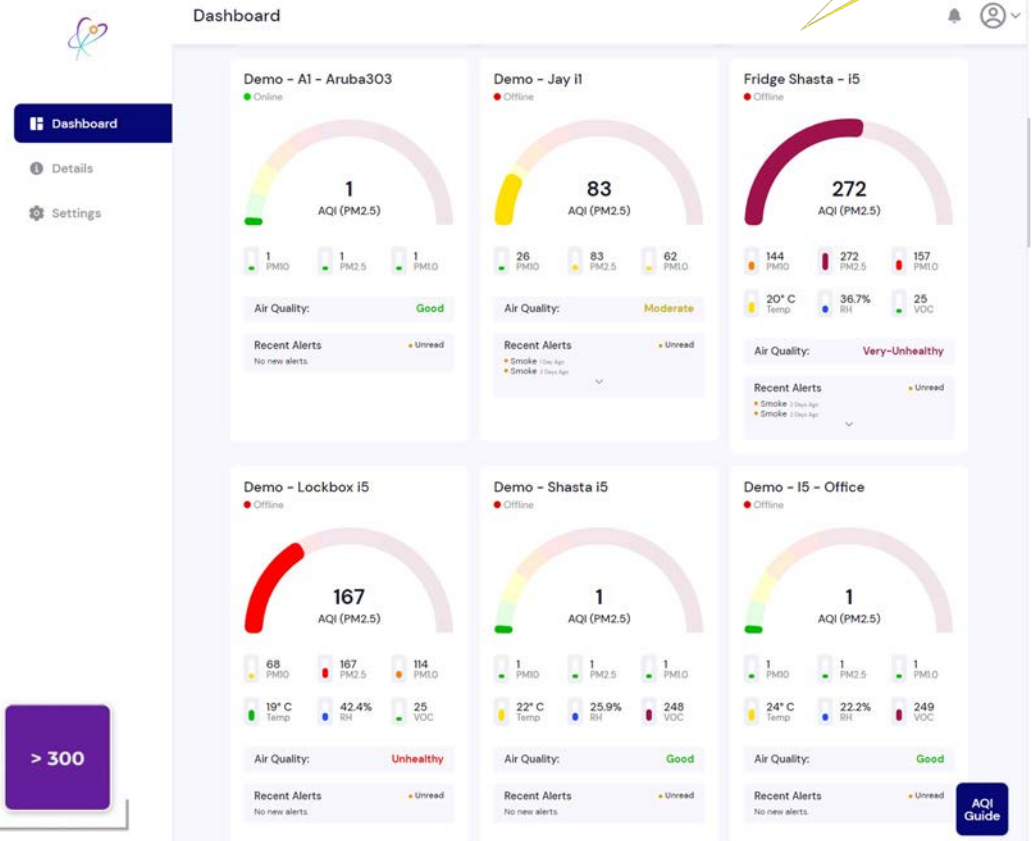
Dashboard

Dashboard
Details
Settings

Demo - A1 - Aruba303
Online
1
AQI (PM2.5)
1 PM10
1 PM2.5
1 PM1.0
Air Quality: Good
Recent Alerts
Unread
No new alerts.

Demo - Jay i1
Offline
83
AQI (PM2.5)
26 PM10
83 PM2.5
62 PM1.0
Air Quality: Moderate
Recent Alerts
Unread
Smoke 1 Day Ago
Smoke 2 Days Ago

Fridge Shasta - i5
Offline
272
AQI (PM2.5)
144 PM10
272 PM2.5
157 PM1.0
20° C Temp
36.7% RH
25 VOC
Air Quality: Very-Unhealthy
Recent Alerts
Unread
Smoke 2 Days Ago
Smoke 2 Days Ago

Demo - Lockbox i5
Offline
167
AQI (PM2.5)
68 PM10
167 PM2.5
114 PM1.0
19° C Temp
42.4% RH
25 VOC
Air Quality: Unhealthy
Recent Alerts
Unread
No new alerts.

Demo - Shasta i5
Offline
1
AQI (PM2.5)
1 PM10
1 PM2.5
1 PM1.0
22° C Temp
25.9% RH
248 VOC
Air Quality: Good
Recent Alerts
Unread
No new alerts.

Demo - I5 - Office
Offline
1
AQI (PM2.5)
1 PM10
1 PM2.5
1 PM1.0
24° C Temp
22.2% RH
249 VOC
Air Quality: Good
Recent Alerts
Unread
No new alerts.

> 300

AQI Guide